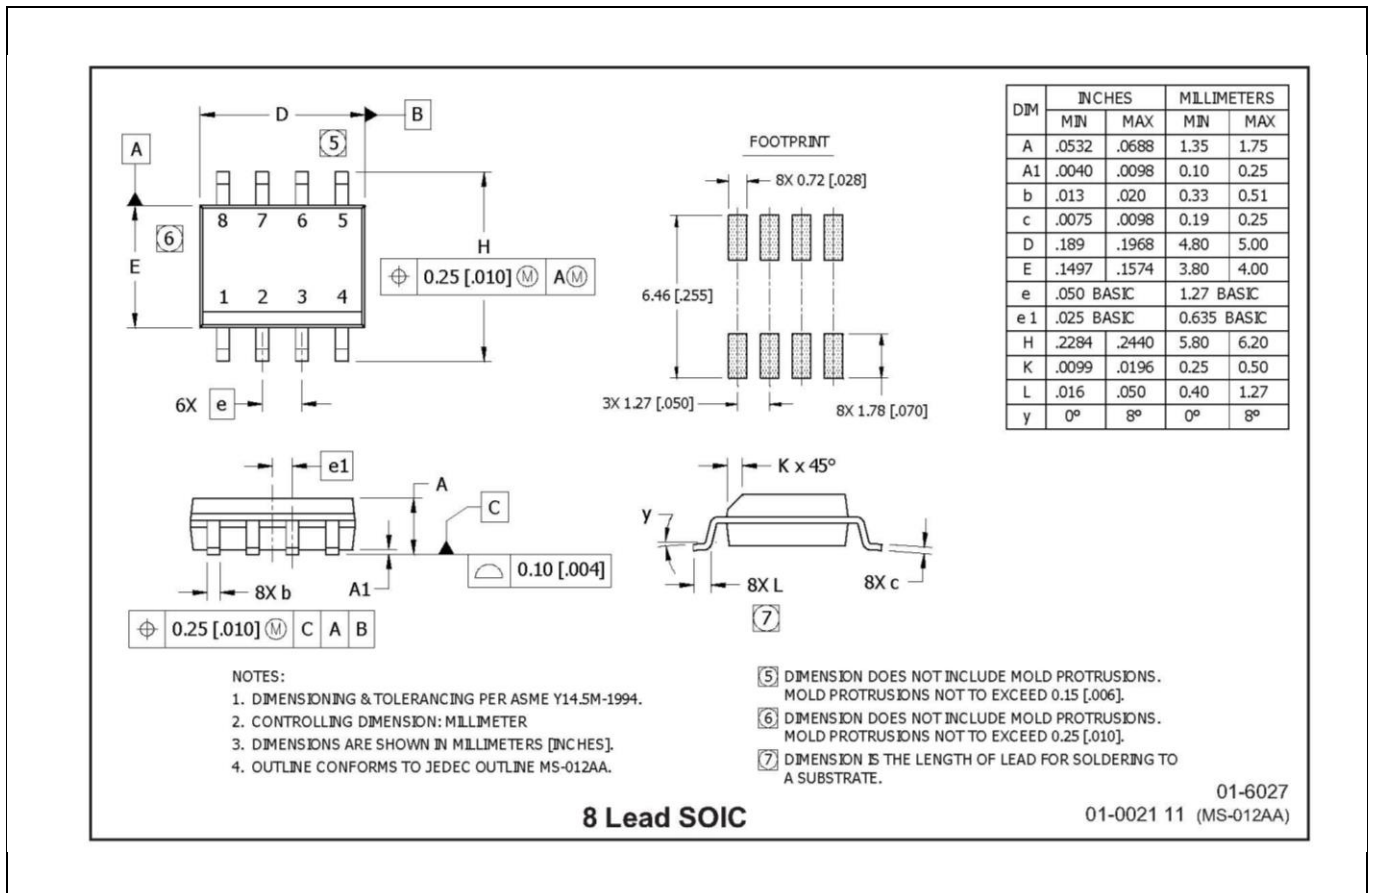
D

B

5

A

8 7 6 5

6

E

1 2 3 4

H

$\oplus$ 0.25 [.010] Ⓜ AⓂ

6X e

FOOTPRINT

8X 0.72 [.028]

6.46 [.255]

3X 1.27 [.050]

8X 1.78 [.070]

| DIM | INCHES MIN | INCHES MAX | MILLIMETERS MIN | MILLIMETERS MAX |
|---|---|---|---|---|
| A | .0532 | .0688 | 1.35 | 1.75 |
| A1 | .0040 | .0098 | 0.10 | 0.25 |
| b | .013 | .020 | 0.33 | 0.51 |
| c | .0075 | .0098 | 0.19 | 0.25 |
| D | .189 | .1968 | 4.80 | 5.00 |
| E | .1497 | .1574 | 3.80 | 4.00 |
| e | .050 BASIC | | 1.27 BASIC | |
| e 1 | .025 BASIC | | 0.635 BASIC | |
| H | .2284 | .2440 | 5.80 | 6.20 |
| K | .0099 | .0196 | 0.25 | 0.50 |
| L | .016 | .050 | 0.40 | 1.27 |
| y | 0° | 8° | 0° | 8° |

e1

A

C

8X b

A1

0.10 [.004]

$\oplus$ 0.25 [.010] Ⓜ C A B

K x 45°

y

8X L

8X c

7

NOTES:
1. DIMENSIONING & TOLERANCING PER ASME Y14.5M-1994.
2. CONTROLLING DIMENSION: MILLIMETER
3. DIMENSIONS ARE SHOWN IN MILLIMETERS [INCHES].
4. OUTLINE CONFORMS TO JEDEC OUTLINE MS-012AA.

5 DIMENSION DOES NOT INCLUDE MOLD PROTRUSIONS. MOLD PROTRUSIONS NOT TO EXCEED 0.15 [.006].
6 DIMENSION DOES NOT INCLUDE MOLD PROTRUSIONS. MOLD PROTRUSIONS NOT TO EXCEED 0.25 [.010].
7 DIMENSION IS THE LENGTH OF LEAD FOR SOLDERING TO A SUBSTRATE.

8 Lead SOIC

01-6027
01-0021 11 (MS-012AA)